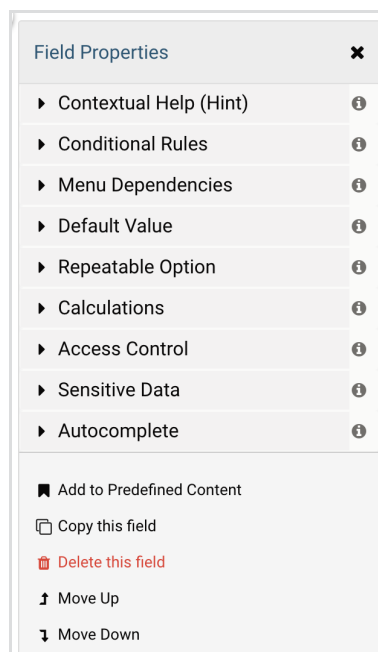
Field Properties ✖

Contextual Help (Hint)
Conditional Rules
Menu Dependencies
Default Value
Repeatable Option
Calculations
Access Control
Sensitive Data
Autocomplete

Add to Predefined Content
Copy this field
Delete this field
Move Up
Move Down